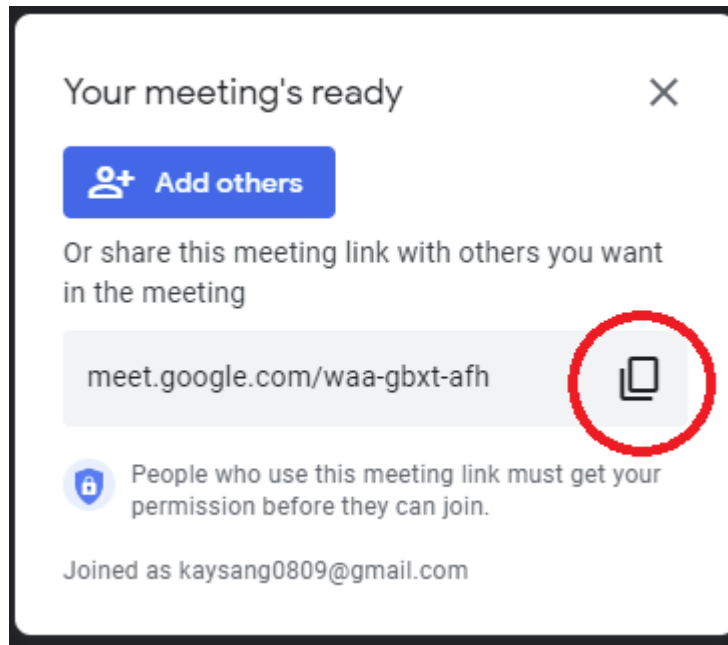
Your meeting's ready

Add others

Or share this meeting link with others you want in the meeting

meet.google.com/waa-gbxt-afh

People who use this meeting link must get your permission before they can join.

Joined as kaysang0809@gmail.com